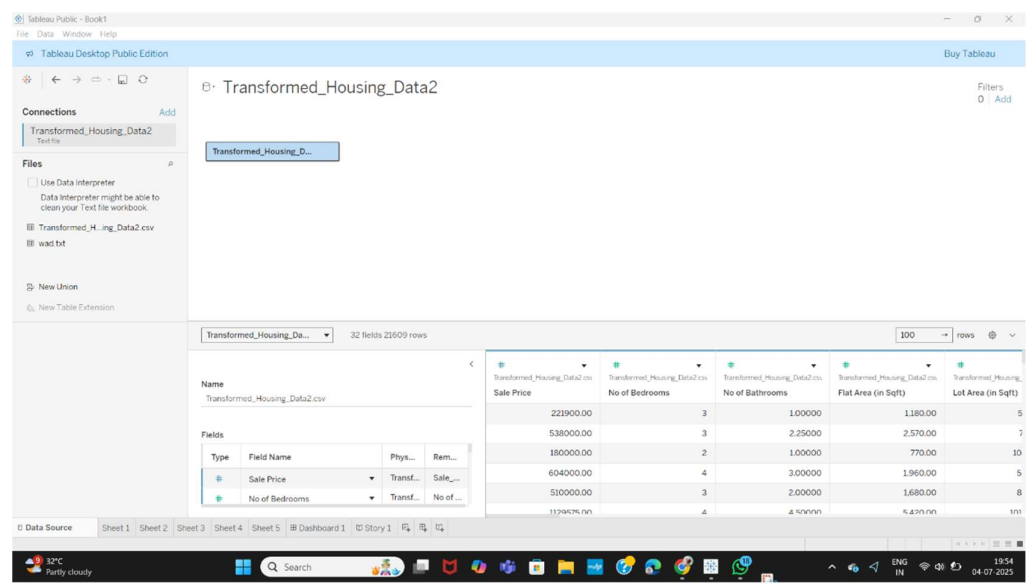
Tableau Public - Book1
File Data Window Help
Tableau Desktop Public Edition
Buy Tableau
Transformed_Housing_Data2
Filters
0 Add
Connections Add
Transformed_Housing_Data2
Text file
Files
Use Data Interpreter
Data Interpreter might be able to clean your Text file workbook.
Transformed_H...ing_Data2.csv
wad.txt
New Union
New Table Extension
Transformed_Housing_D...
Transformed_Housing_Da...
32 fields 21609 rows
100
rows
Name
Transformed_Housing_Data2.csv
Fields

| Type | Field Name | Phys... | Rem... |
|---|---|---|---|
| # | Sale Price | Transf... | Sale_... |
| # | No of Bedrooms | Transf... | No of ... |

| Transformed_Housing_Data2.csv Sale Price | Transformed_Housing_Data2.csv No of Bedrooms | Transformed_Housing_Data2.csv No of Bathrooms | Transformed_Housing_Data2.csv Flat Area (in Sqft) | Transformed_Housing_ Lot Area (in Sqft) |
|---|---|---|---|---|
| 221900.00 | 3 | 1.00000 | 1,180.00 | 5 |
| 538000.00 | 3 | 2.25000 | 2,570.00 | 7 |
| 180000.00 | 2 | 1.00000 | 770.00 | 10 |
| 604000.00 | 4 | 3.00000 | 1,960.00 | 5 |
| 510000.00 | 3 | 2.00000 | 1,680.00 | 8 |
| 1129575.00 | 4 | 4.50000 | 5,420.00 | 101 |

Data Source Sheet 1 Sheet 2 Sheet 3 Sheet 4 Sheet 5 Dashboard 1 Story 1
32°C
Partly cloudy
Search
ENG
IN
19:54
04-07-2025